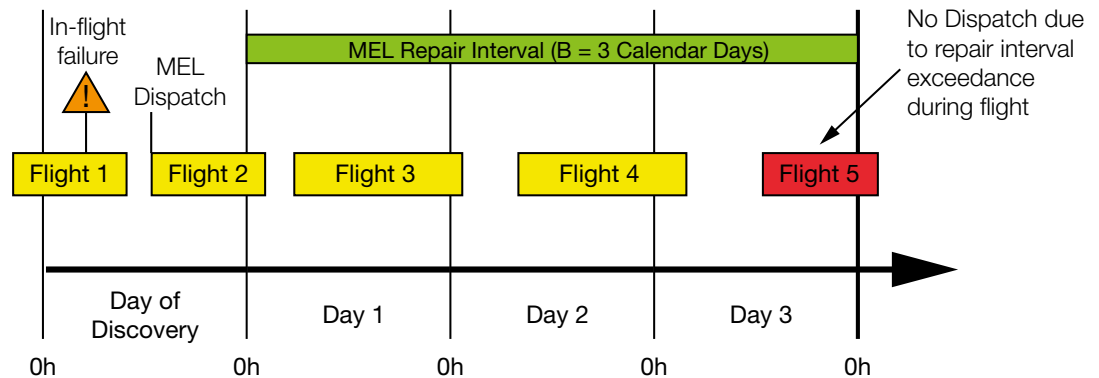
In-flight failure

!

MEL Dispatch

MEL Repair Interval (B = 3 Calendar Days)

No Dispatch due to repair interval exceedance during flight

Flight 1

Flight 2

Flight 3

Flight 4

Flight 5

Day of Discovery

Day 1

Day 2

Day 3

0h

0h

0h

0h

0h